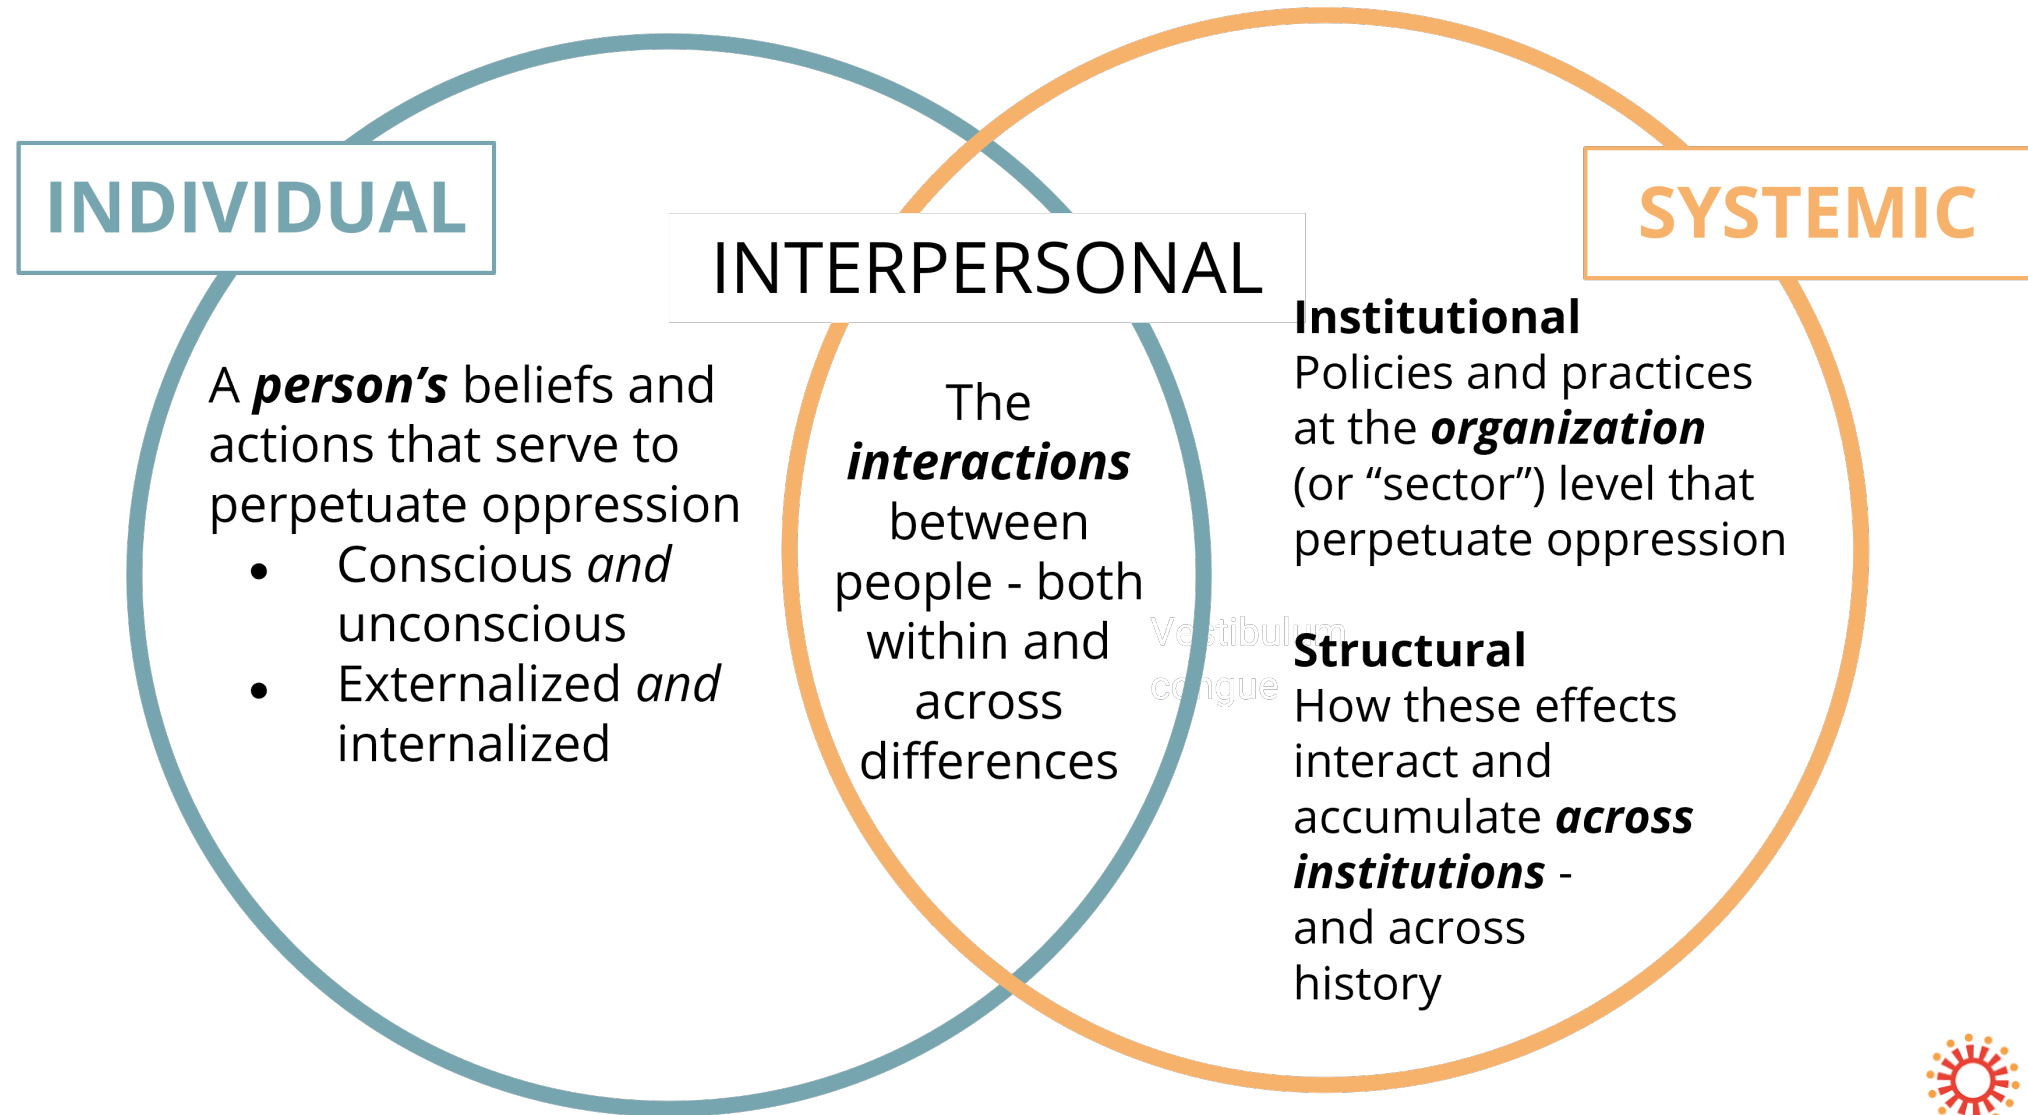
INDIVIDUAL

INTERPERSONAL

SYSTEMIC

A ***person's*** beliefs and actions that serve to perpetuate oppression

- Conscious *and* unconscious
- Externalized *and* internalized

The ***interactions*** between people - both within and across differences

Vestibulum congue

**Institutional**
Policies and practices at the ***organization*** (or "sector") level that perpetuate oppression

**Structural**
How these effects interact and accumulate ***across institutions*** - and across history